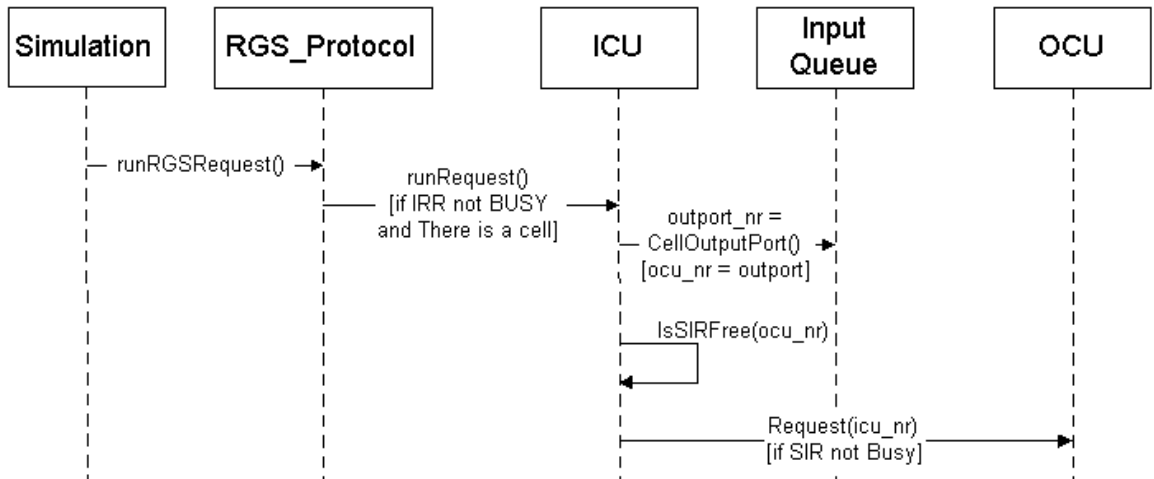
Simulation

RGS_Protocol

ICU

Input Queue

OCU

runRGSRequest()

runRequest() [if IRR not BUSY and There is a cell]

outport_nr = CellOutputPort() [ocu_nr = outport]

IsSIRFree(ocu_nr)

Request(icu_nr) [if SIR not Busy]